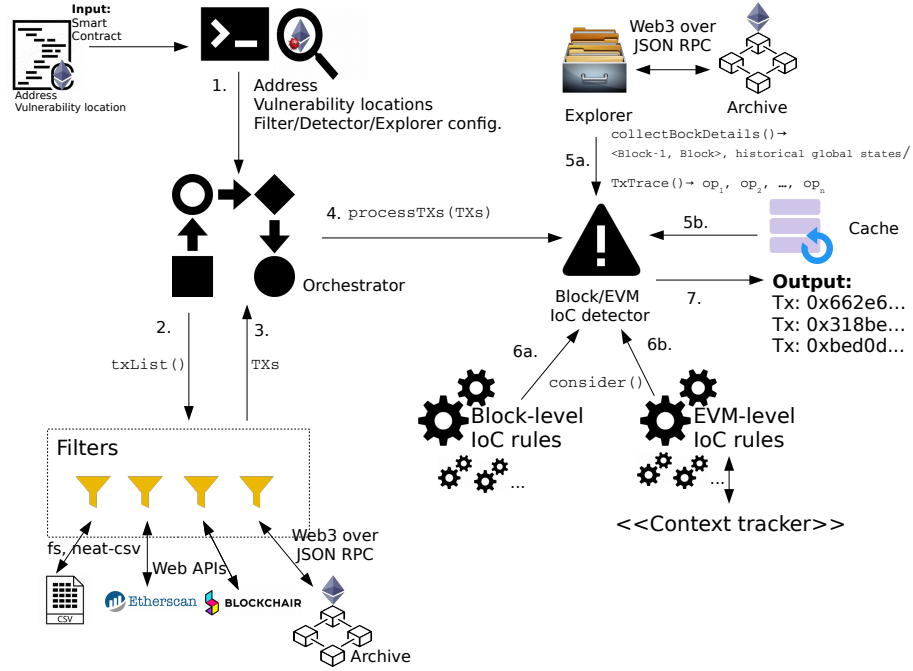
Input: Smart Contract

Address Vulnerability location

1.

Address
Vulnerability locations
Filter/Detector/Explorer config.

Web3 over JSON RPC

Explorer

Archive

collectBockDetails()→ <Block-1, Block>, historical global states/ TxTrace()→ $op_1$, $op_2$, …, $op_n$

5a.

4. processTXs(TXs)

5b.

Cache

Orchestrator

Block/EVM IoC detector

7.

Output:
Tx: 0x662e6…
Tx: 0x318be…
Tx: 0xbed0d…

2.

txList()

3.

TXs

6a.

6b.

consider()

Block-level IoC rules

EVM-level IoC rules

…

…

<<Context tracker>>

Filters

fs, neat-csv

Web APIs

Web3 over JSON RPC

CSV

Etherscan

BLOCKCHAIR

Archive